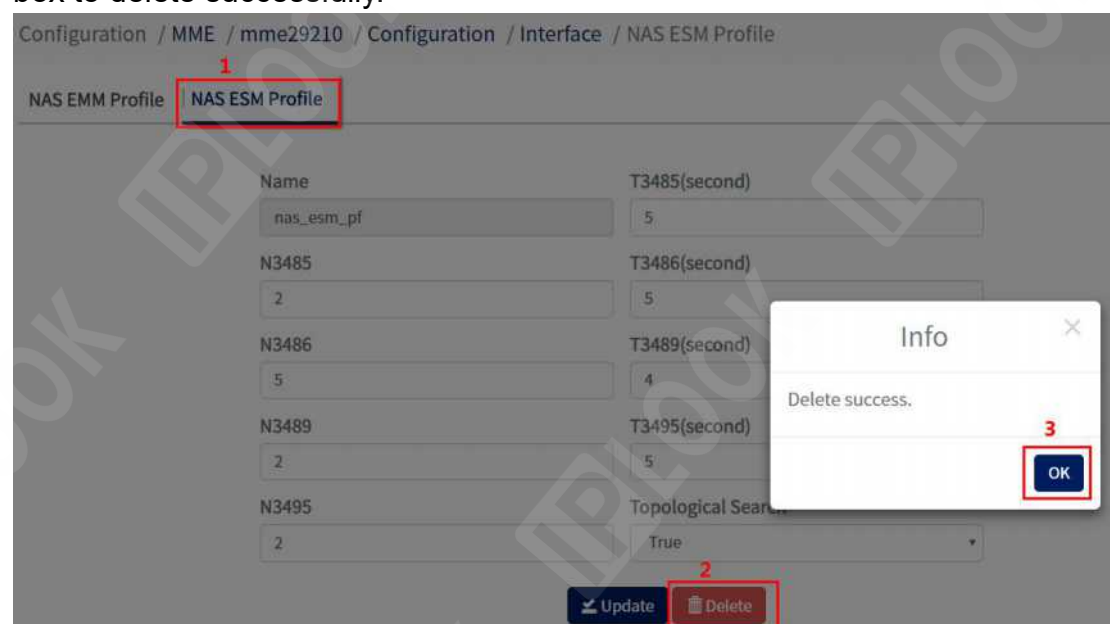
box to delete successfully.

Configuration / MME / mme29210 / Configuration / Interface / NAS ESM Profile

1

NAS EMM Profile NAS ESM Profile

Name
nas_esm_pf

T3485(second)
5

N3485
2

T3486(second)
5

N3486
5

T3489(second)
4

N3489
2

T3495(second)
5

N3495
2

Topological Search
True

2

Update Delete

Info

×

Delete success.

3

OK

IPLOOK IPLOOK IPLOOK IPLOOK